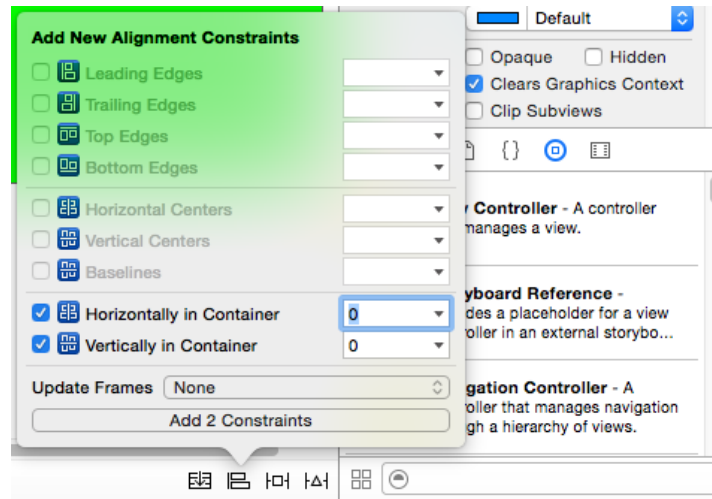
Add New Alignment Constraints

Leading Edges

Trailing Edges

Top Edges

Bottom Edges

Horizontal Centers

Vertical Centers

Baselines

Horizontally in Container 0

Vertically in Container 0

Update Frames None

Add 2 Constraints

Default

Opaque

Hidden

Clears Graphics Context

Clip Subviews

{}

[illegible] Controller - A controller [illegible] manages a view.

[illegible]yboard Reference - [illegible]des a placeholder for a view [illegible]oller in an external storybo...

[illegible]gation Controller - A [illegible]oller that manages navigation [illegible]gh a hierarchy of views.